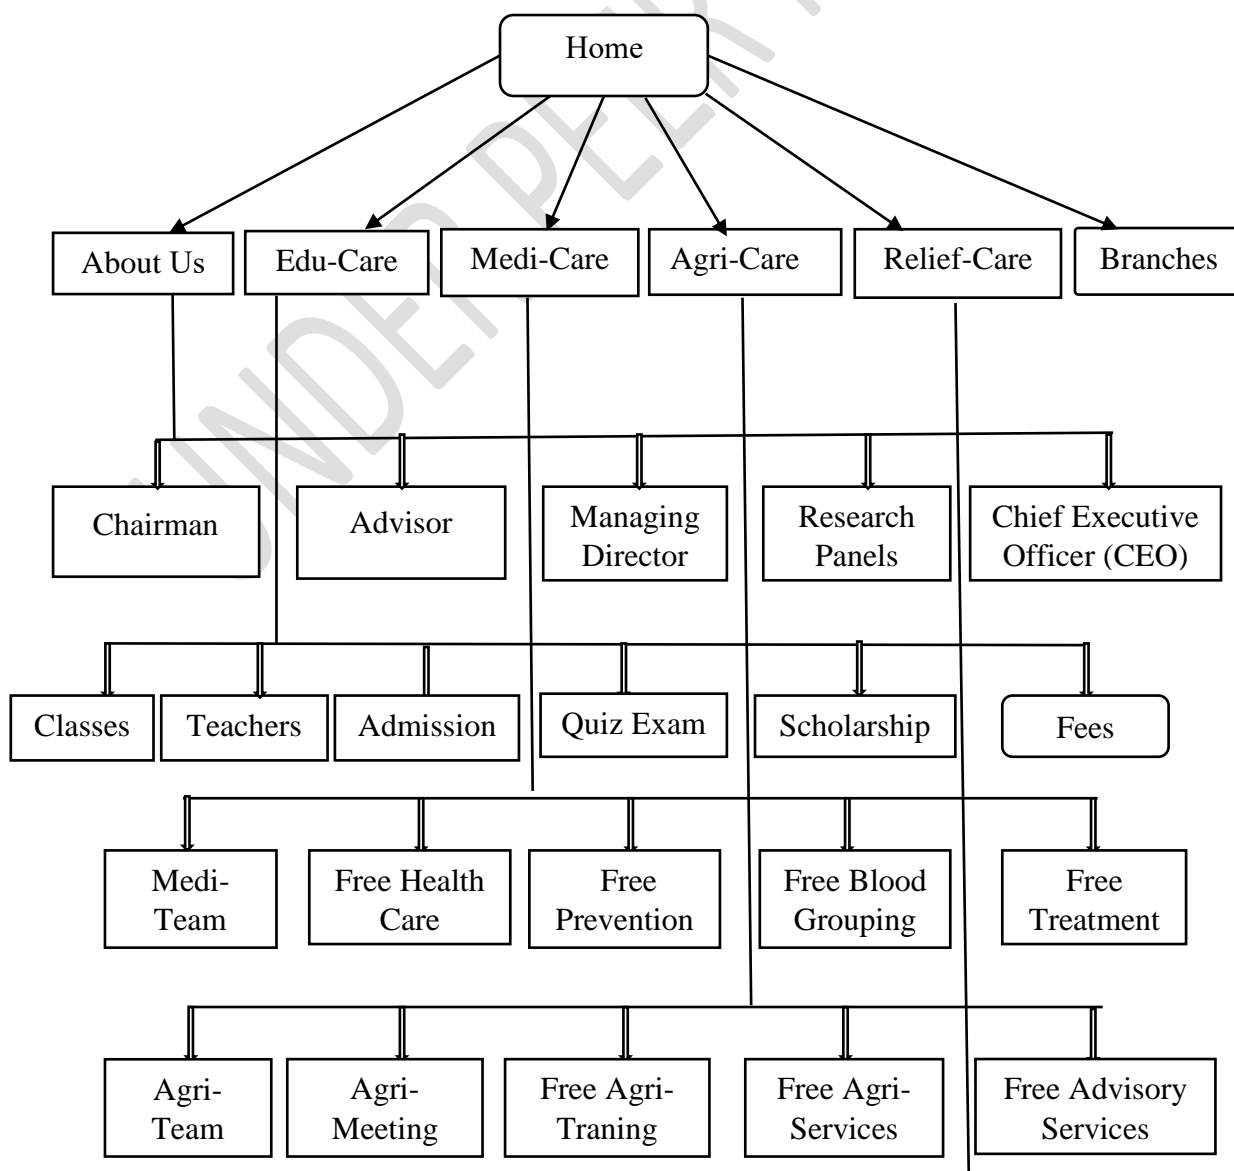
Home

About Us
Edu-Care
Medi-Care
Agri-Care
Relief-Care
Branches

Chairman
Advisor
Managing Director
Research Panels
Chief Executive Officer (CEO)

Classes
Teachers
Admission
Quiz Exam
Scholarship
Fees

Medi-Team
Free Health Care
Free Prevention
Free Blood Grouping
Free Treatment

Agri-Team
Agri-Meeting
Free Agri-Traning
Free Agri-Services
Free Advisory Services